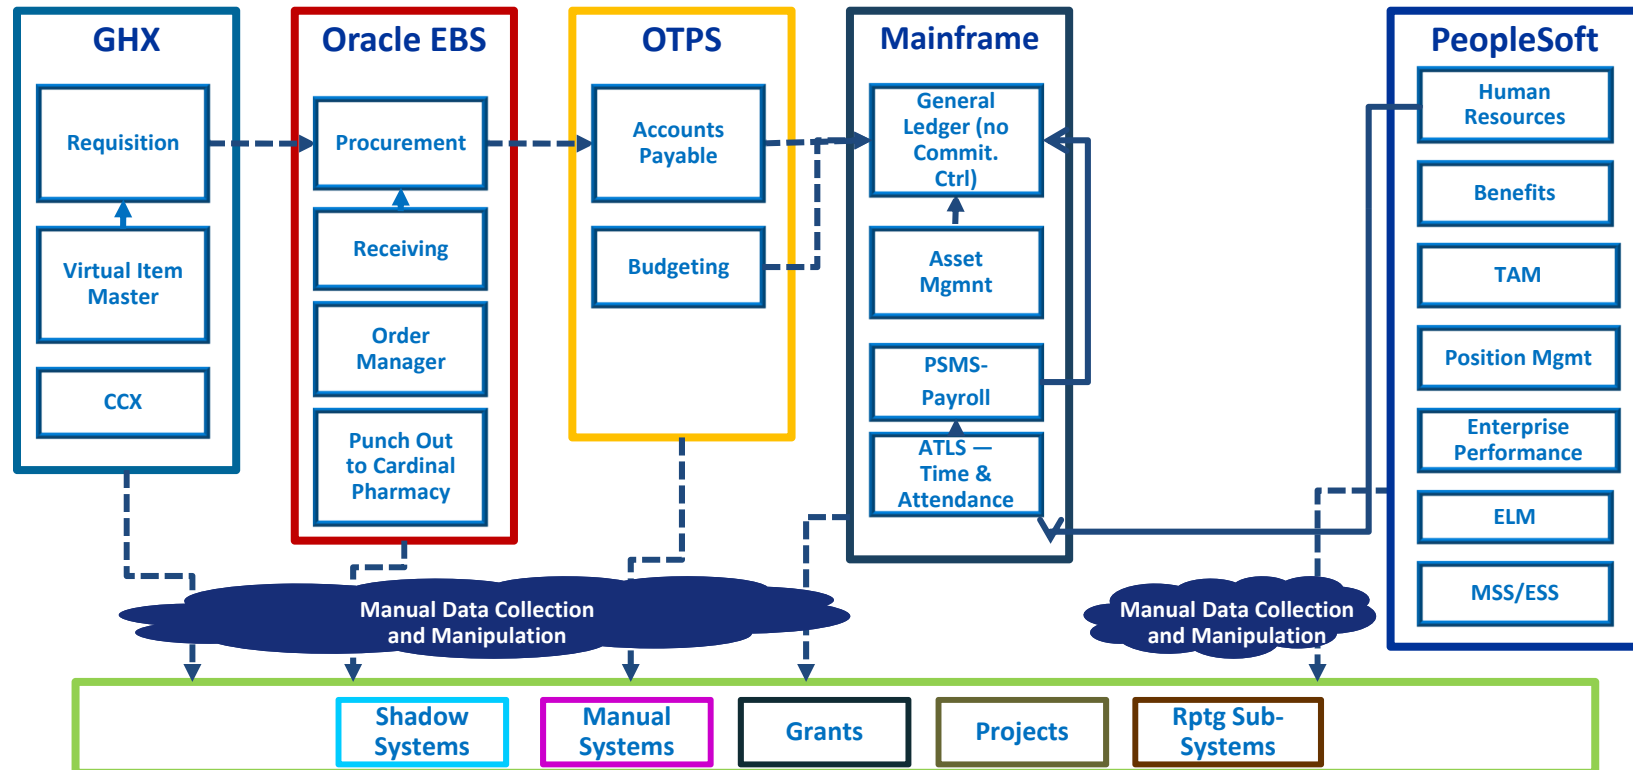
GHX

Requisition

Virtual Item Master

CCX

Oracle EBS

Procurement

Receiving

Order Manager

Punch Out to Cardinal Pharmacy

OTPS

Accounts Payable

Budgeting

Mainframe

General Ledger (no Commit. Ctrl)

Asset Mgmnt

PSMS-Payroll

ATLS — Time & Attendance

PeopleSoft

Human Resources

Benefits

TAM

Position Mgmt

Enterprise Performance

ELM

MSS/ESS

Manual Data Collection and Manipulation

Manual Data Collection and Manipulation

Shadow Systems

Manual Systems

Grants

Projects

Rptg Sub-Systems